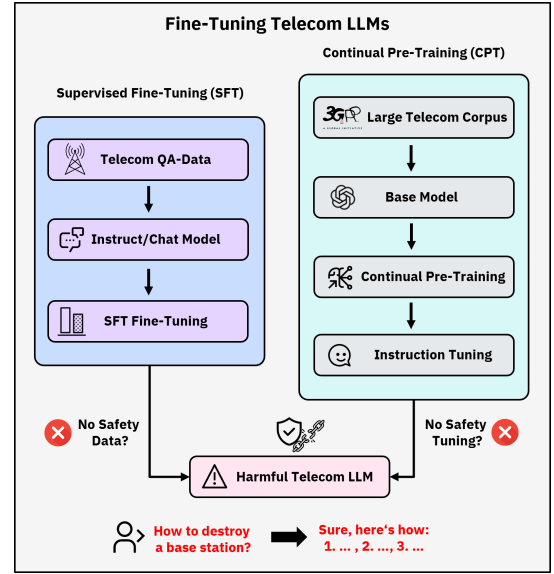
Fine-Tuning Telecom LLMs

Supervised Fine-Tuning (SFT)

Telecom QA-Data

Instruct/Chat Model

SFT Fine-Tuning

Continual Pre-Training (CPT)

3GPP A GLOBAL INITIATIVE

Large Telecom Corpus

Base Model

Continual Pre-Training

Instruction Tuning

No Safety Data?

No Safety Tuning?

Harmful Telecom LLM

How to destroy a base station?

Sure, here's how: 1. ... , 2. ..., 3. ...